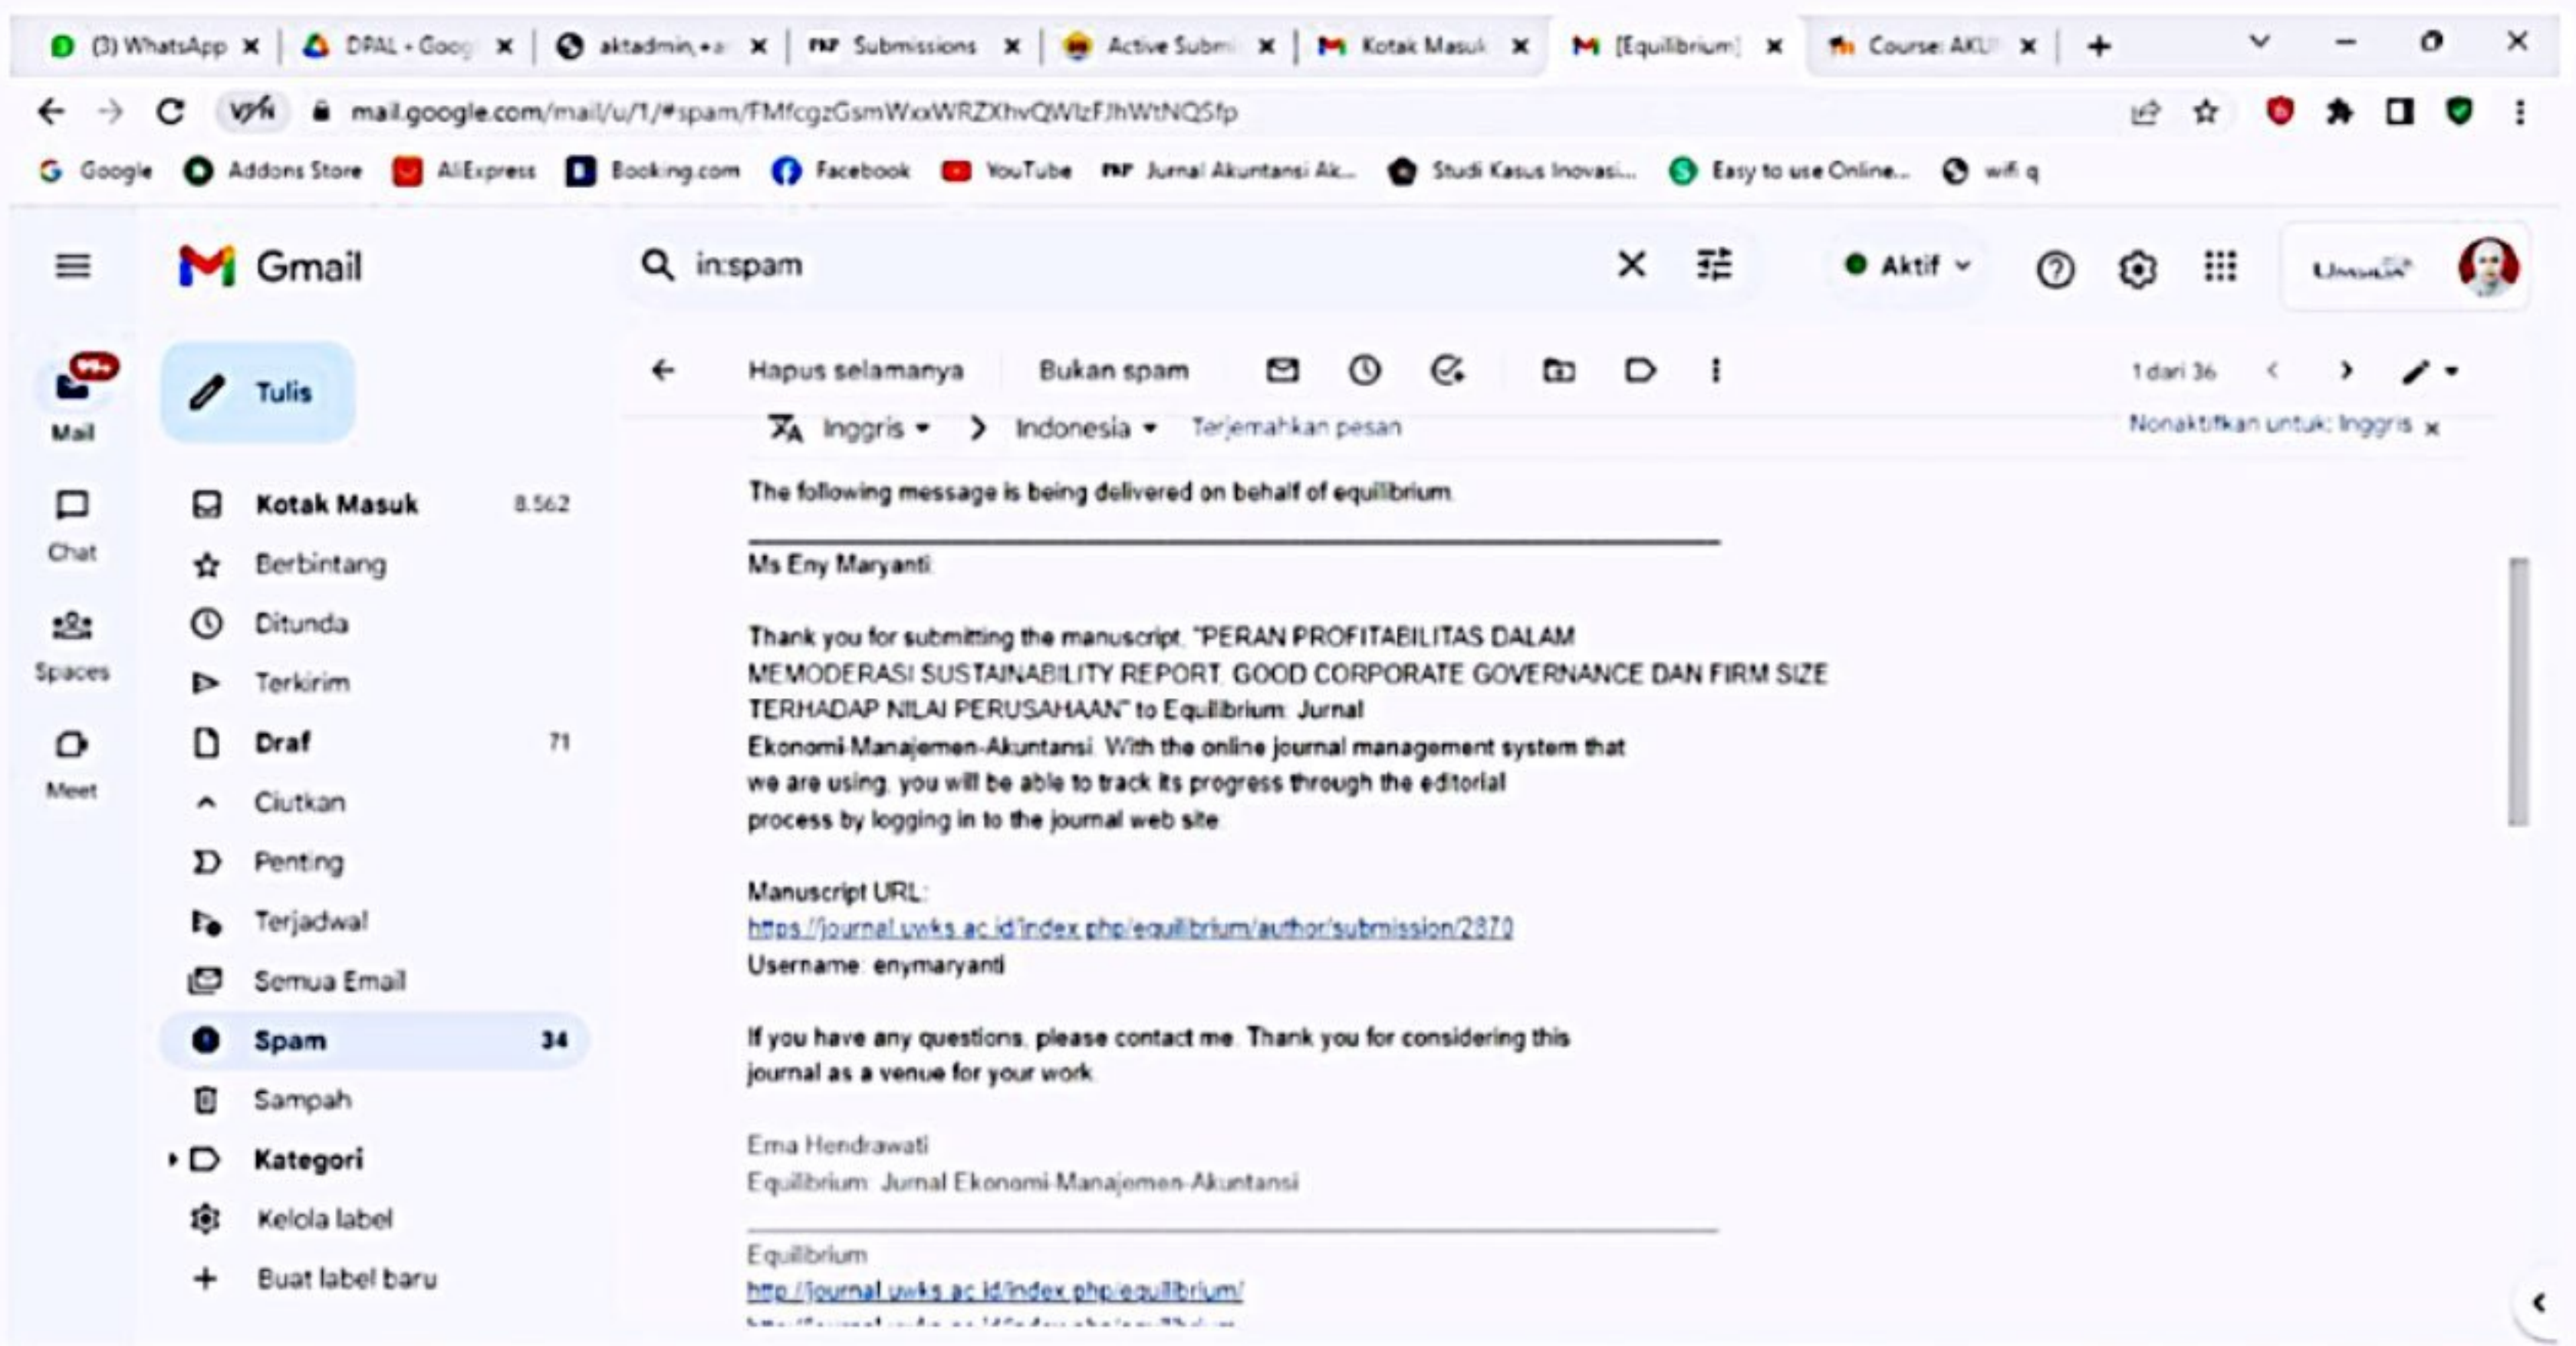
(3) WhatsApp ×  DPAL - Goog ×  aktadmin,+a ×  Submissions ×  Active Subm ×  Kotak Masuk ×  [Equilibrium] ×  Course: AKU ×  +

mail.google.com/mail/u/1/#spam/FMfcgzGsmWxWRZXhvQWlzFJhWtNQSfp

Google  Addons Store  AliExpress  Booking.com  Facebook  YouTube  Jurnal Akuntansi Ak...  Studi Kasus Inovasi...  Easy to use Online...  wifi q

Gmail  in:spam  Aktif

99+ Mail  Chat  Spaces  Meet

Tulis

Kotak Masuk 8.562
Berbintang
Ditunda
Terkirim
Draf 71
Ciutkan
Penting
Terjadwal
Semua Email
Spam 34
Sampah
Kategori
Kelola label
Buat label baru

Hapus selamanya  Bukan spam  1 dari 36

Inggris > Indonesia  Terjemahkan pesan  Nonaktifkan untuk: Inggris ×

The following message is being delivered on behalf of equilibrium

Ms Eny Maryanti

Thank you for submitting the manuscript, "PERAN PROFITABILITAS DALAM MEMODERASI SUSTAINABILITY REPORT, GOOD CORPORATE GOVERNANCE DAN FIRM SIZE TERHADAP NILAI PERUSAHAAN" to Equilibrium: Jurnal Ekonomi-Manajemen-Akuntansi. With the online journal management system that we are using, you will be able to track its progress through the editorial process by logging in to the journal web site:

Manuscript URL:
https://journal.uwks.ac.id/index.php/equilibrium/author/submission/2870
Username: enymaryanti

If you have any questions, please contact me. Thank you for considering this journal as a venue for your work.

Ema Hendrawati
Equilibrium: Jurnal Ekonomi-Manajemen-Akuntansi

Equilibrium
http://journal.uwks.ac.id/index.php/equilibrium/
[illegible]